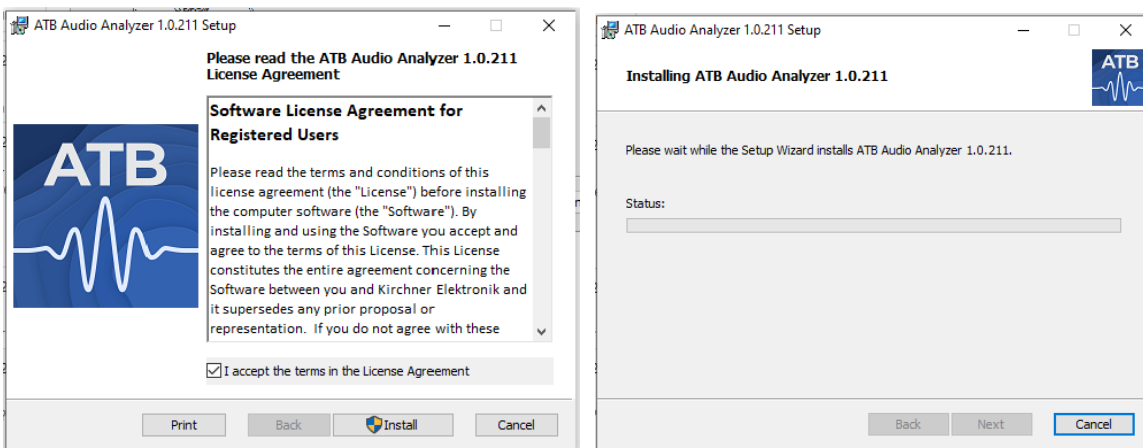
ATB Audio Analyzer 1.0.211 Setup

Please read the ATB Audio Analyzer 1.0.211 License Agreement

ATB

Software License Agreement for Registered Users

Please read the terms and conditions of this license agreement (the "License") before installing the computer software (the "Software"). By installing and using the Software you accept and agree to the terms of this License. This License constitutes the entire agreement concerning the Software between you and Kirchner Elektronik and it supersedes any prior proposal or representation. If you do not agree with these

I accept the terms in the License Agreement

Print | Back | Install | Cancel

ATB Audio Analyzer 1.0.211 Setup

Installing ATB Audio Analyzer 1.0.211

ATB

Please wait while the Setup Wizard installs ATB Audio Analyzer 1.0.211.

Status:

Back | Next | Cancel